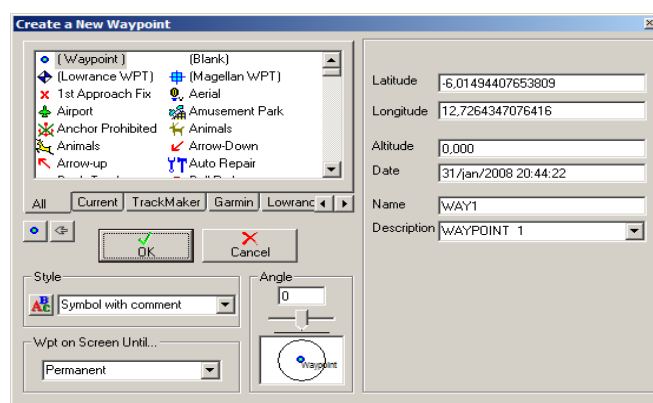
Create a New Waypoint

( Waypoint ) (Blank)
(Lowrance WPT) (Magellan WPT)
1st Approach Fix Aerial
Airport Amusement Park
Anchor Prohibited Animals
Animals Arrow-Down
Arrow-up Auto Repair

All Current TrackMaker Garmin Lowranc

OK Cancel

Style
Symbol with comment

Angle
0

Wpt on Screen Until...
Permanent

Waypoint

Latitude -6,01494407653809
Longitude 12,7264347076416
Altitude 0,000
Date 31/jan/2008 20:44:22
Name WAY1
Description WAYPOINT 1